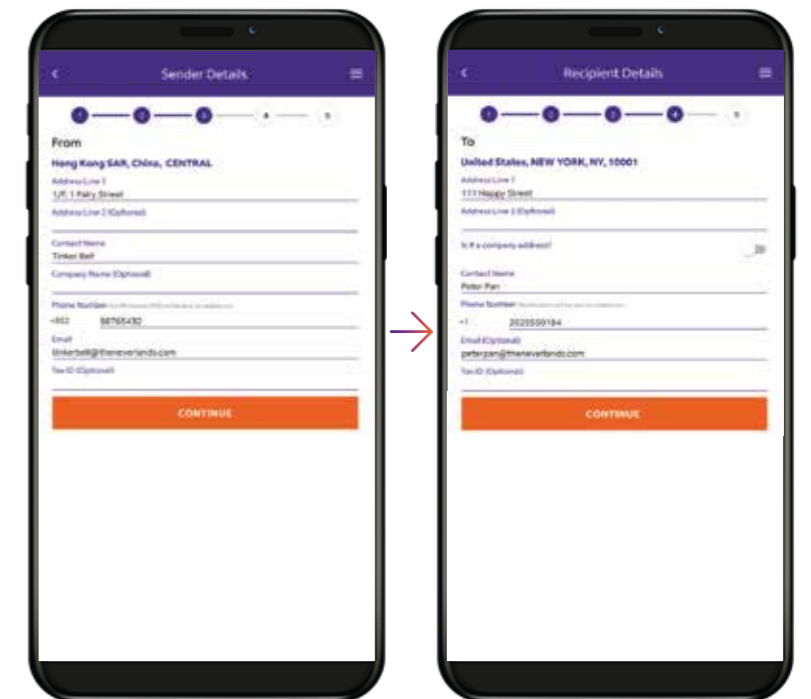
Sender Details

1 2 3 4 5

From

Hong Kong SAR, China, CENTRAL

Address Line 1
1/F, 1 Fairy Street

Address Line 2 (Optional)

Contact Name
Tinker Bell

Company Name (Optional)

Phone Number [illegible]
+852 98765432

Email
tinkerbell@theneverlands.com

Tax ID (Optional)

CONTINUE

Recipient Details

1 2 3 4 5

To

United States, NEW YORK, NY, 10001

Address Line 1
111 Happy Street

Address Line 2 (Optional)

Is it a company address?

Contact Name
Peter Pan

Phone Number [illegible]
+1 2025550184

Email (Optional)
peterpan@theneverlands.com

Tax ID (Optional)

CONTINUE